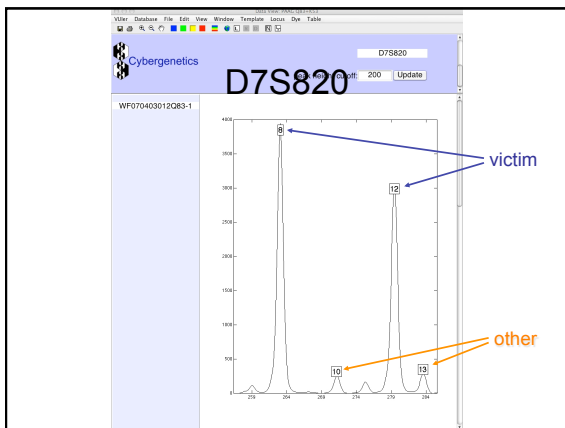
Data View: MAC Q83-PCS

VUIer Database File Edit View Window Template Locus Dye Table

Cybergenetics

D7S820

D7S820

Peak height cutoff: 200 Update

WF070403012Q83-1

4000

3500

3000

2500

2000

1500

1000

500

0

259

264

269

274

279

284

8

12

10

13

victim

other